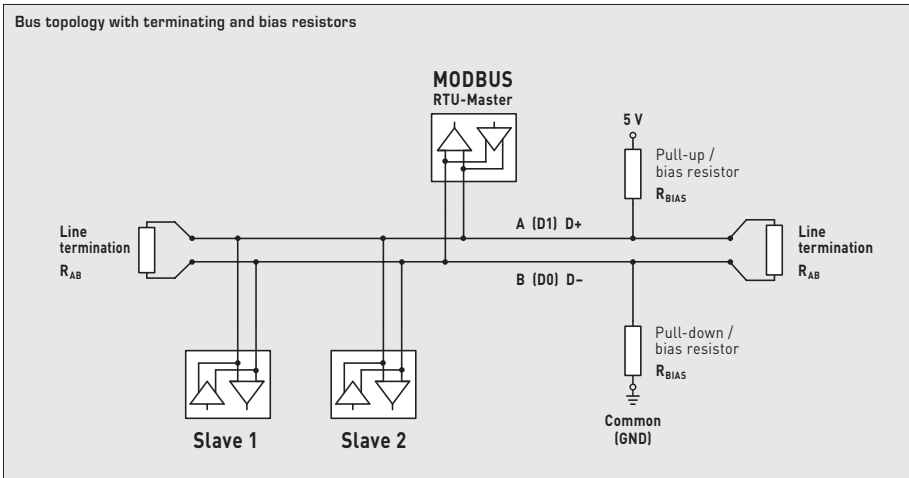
Bus topology with terminating and bias resistors

MODBUS
RTU-Master

5 V

Pull-up / bias resistor
$R_{BIAS}$

Line termination
$R_{AB}$

A (D1) D+

B (D0) D–

Line termination
$R_{AB}$

Pull-down / bias resistor
$R_{BIAS}$

Common (GND)

Slave 1

Slave 2